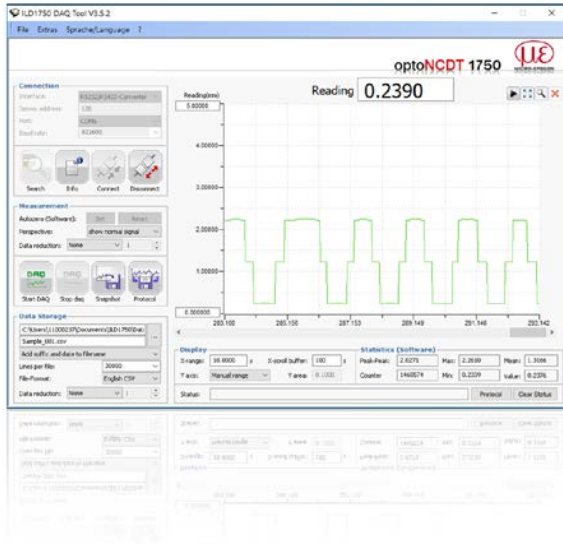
ILD1750 DAQ Tool V3.5.2

File Extras Sprache/Language ?

optoNCDT 1750

MICRO-EPSILON

Connection

Interface: RS232/RS422-Converter

Sensor address: 126

Port: COM6

Baudrate: 921600

Search Info Connect Disconnect

Measurement

Autozero (Software): Set Reset

Perspective: show normal signal

Data reduction: None 1

Start DAQ Stop daq Snapshot Protocol

Data storage

C:\Users\11000237\Documents\ILD1750DAQ

Sample_001.csv

Add suffix, and date to file name

Lines per file: 30000

File-Format: English CSV

Data reduction: None 1

Reading(mm)

Reading 0.2390

5.00000

4.00000

3.00000

2.00000

1.00000

0.000000

283.100 285.150 287.153 289.149 291.146 293.142

Display

X-range: 10.0000 s X-scroll buffer: 180 s

Y-axis: Manual range Y-area: 0.1000

Statistics (Software)

Peak-Peak: 2.0271 Max: 2.2600 Mean: 1.3066

Counter: 1460579 Min: 0.2229 Value: 0.2376

Status:

Protocol Clear Status